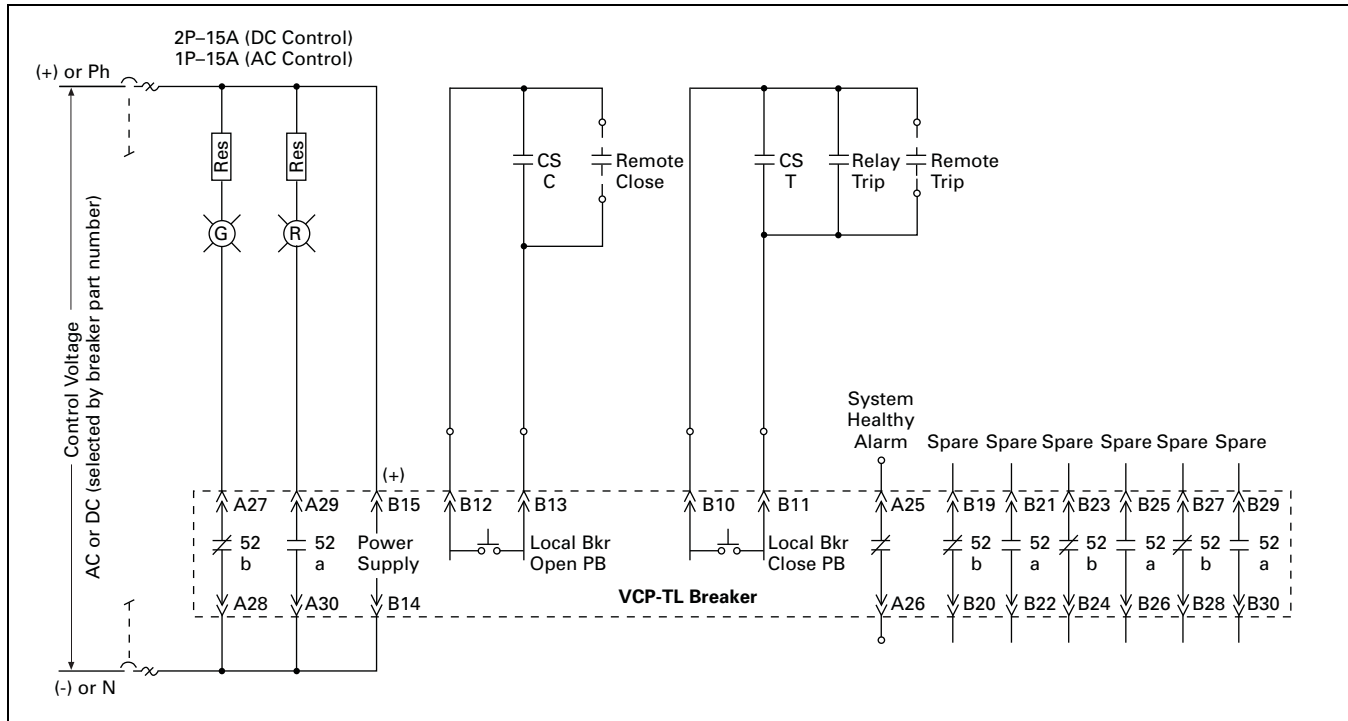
2P–15A (DC Control)
1P–15A (AC Control)

(+) or Ph

Control Voltage
AC or DC (selected by breaker part number)

Res
Res
G
R

CS
C
Remote
Close

CS
T
Relay
Trip
Remote
Trip

System
Healthy
Alarm

Spare Spare Spare Spare Spare Spare

(+)

A27
52
b
A28

A29
52
a
A30

B15
Power
Supply
B14

B12
B13
Local Bkr
Open PB

B10
B11
Local Bkr
Close PB

VCP-TL Breaker

A25
A26

B19
52
b
B20

B21
52
a
B22

B23
52
b
B24

B25
52
a
B26

B27
52
b
B28

B29
52
a
B30

(-) or N